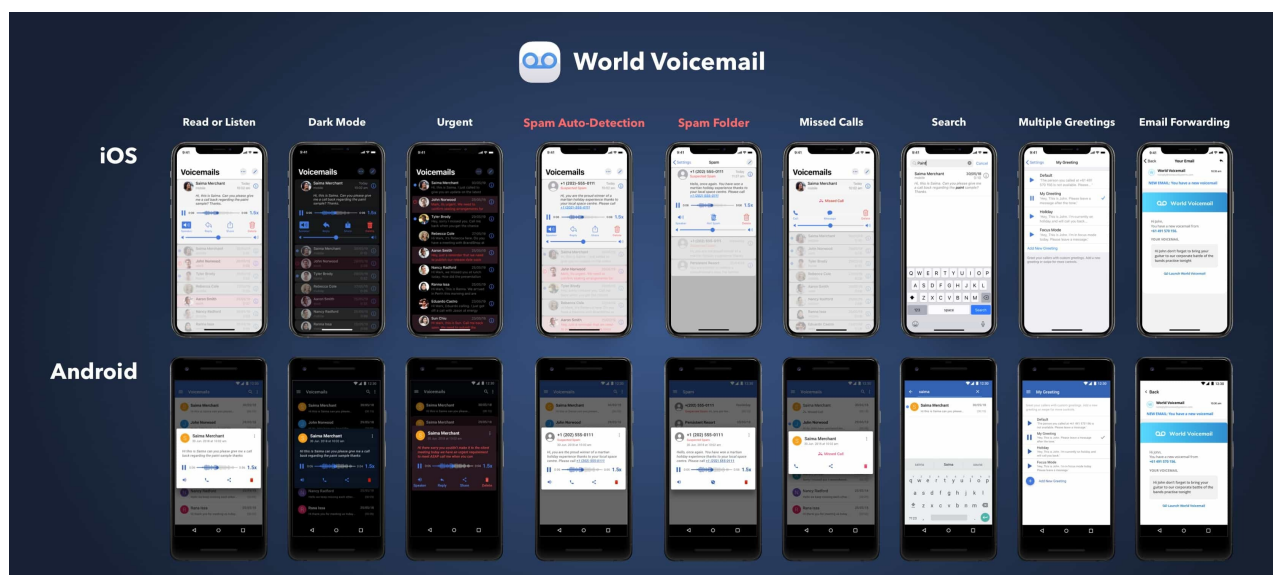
World Voicemail

Read or Listen

Dark Mode

Urgent

Spam Auto-Detection

Spam Folder

Missed Calls

Search

Multiple Greetings

Email Forwarding

iOS

Voicemails

Voicemails

Voicemails

Voicemails

Spam

Voicemails

My Greeting

Your Email

Saima Merchant

Saima Merchant

Saima Merchant

+1 (202) 555-0111

+1 (202) 555-0111

Saima Merchant

Saima Merchant

Default

World Voicemail

Missed Call

My Greeting

Holiday

Focus Mode

Add New Greeting

NEW EMAIL: You have a new voicemail

Cancel

space

Search

Android

Voicemails

Voicemails

Voicemails

Voicemails

Spam

Voicemails

saima

My Greeting

Back

Saima Merchant

Saima Merchant

Saima Merchant

+1 (202) 555-0111

+1 (202) 555-0111

Saima Merchant

Saima Merchant

Missed Call

Default

My Greeting

Holiday

Focus Mode

Add New Greeting

World Voicemail

NEW EMAIL: You have a new voicemail

1.5x

1.5x

1.5x

1.5x

1.5x

Saima

Launch World Voicemail